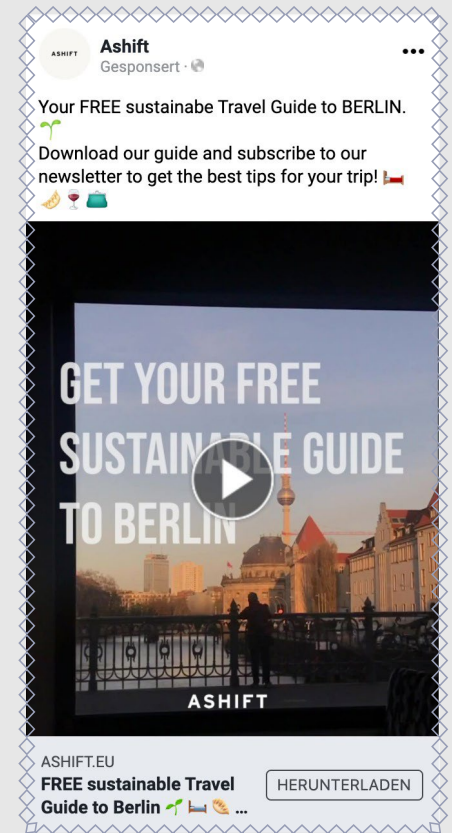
ASHIFT

Ashift
Gesponsert · 

•••

Your FREE sustainabe Travel Guide to BERLIN. 🌱
Download our guide and subscribe to our newsletter to get the best tips for your trip! 🛏️🥟🍷👜

GET YOUR FREE SUSTAINABLE GUIDE TO BERLIN

ASHIFT

ASHIFT.EU
FREE sustainable Travel Guide to Berlin 🌱🛏️🥟 ...

HERUNTERLADEN